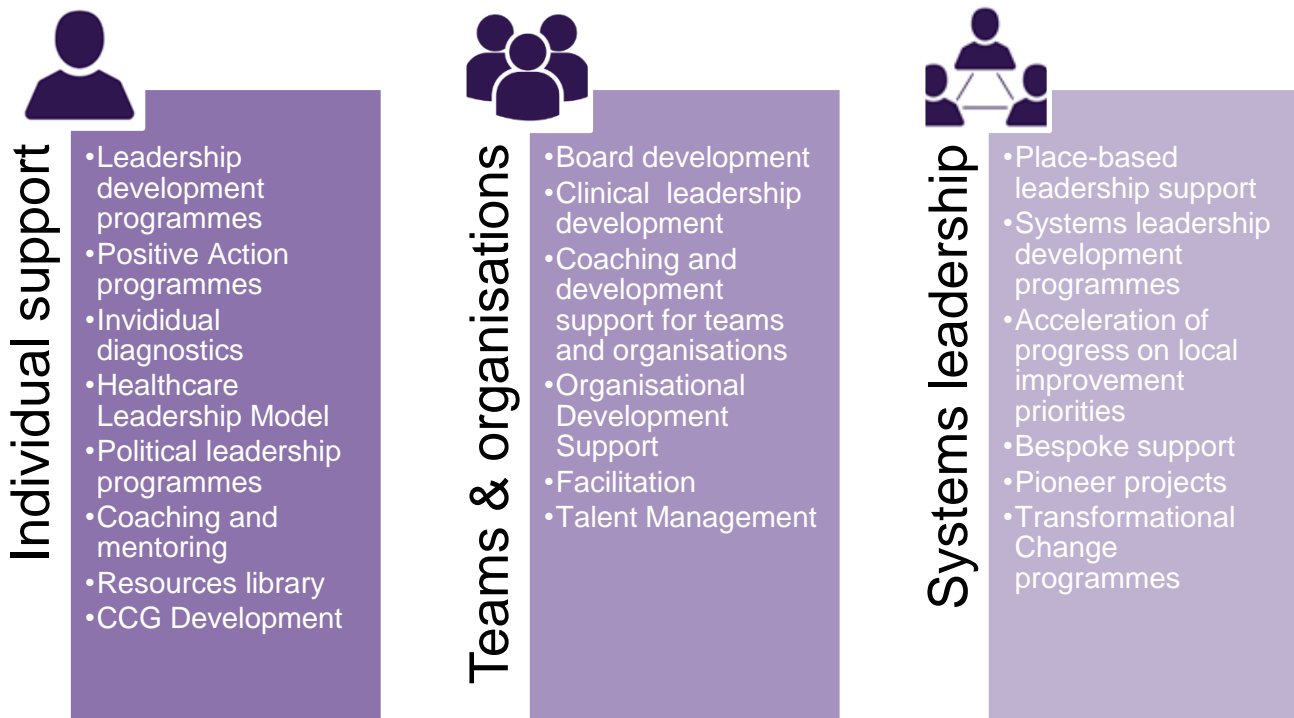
Individual support

•Leadership development programmes
•Positive Action programmes
•Invididual diagnostics
•Healthcare Leadership Model
•Political leadership programmes
•Coaching and mentoring
•Resources library
•CCG Development

Teams & organisations

•Board development
•Clinical leadership development
•Coaching and development support for teams and organisations
•Organisational Development Support
•Facilitation
•Talent Management

Systems leadership

•Place-based leadership support
•Systems leadership development programmes
•Acceleration of progress on local improvement priorities
•Bespoke support
•Pioneer projects
•Transformational Change programmes